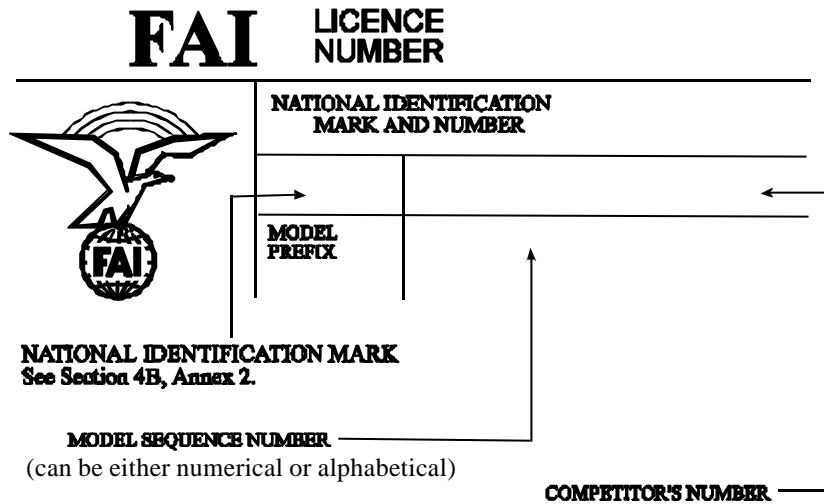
FAI LICENCE NUMBER

NATIONAL IDENTIFICATION MARK AND NUMBER

MODEL PREFIX

FAI

NATIONAL IDENTIFICATION MARK
See Section 4B, Annex 2.

MODEL SEQUENCE NUMBER
(can be either numerical or alphabetical)

COMPETITOR'S NUMBER